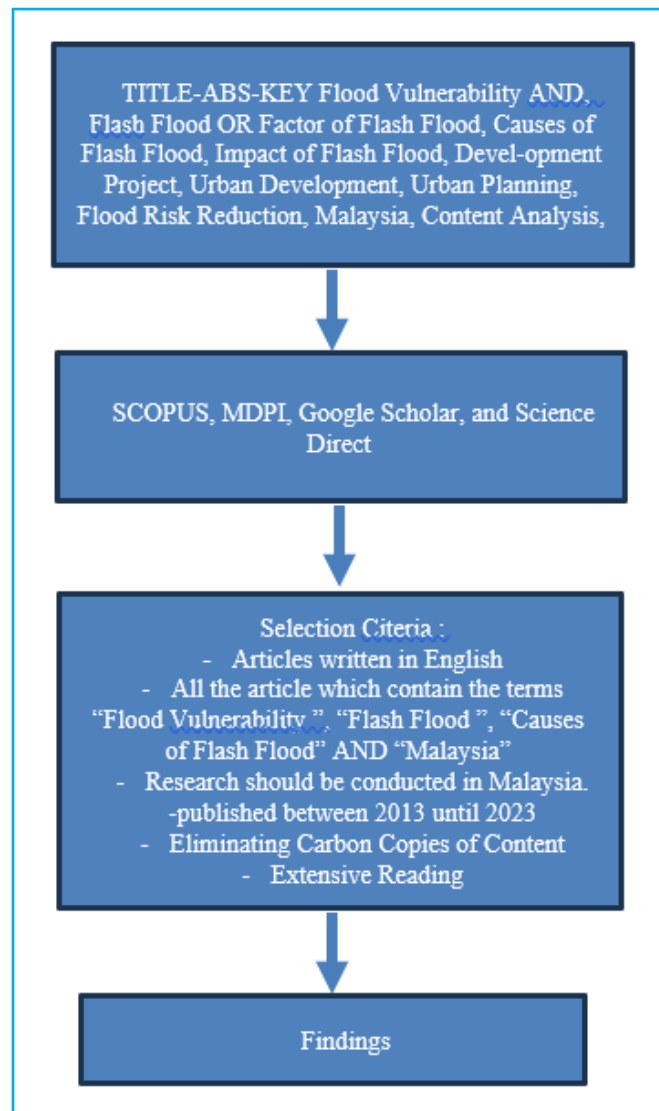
TITLE-ABS-KEY Flood Vulnerability AND, Flash Flood OR Factor of Flash Flood, Causes of Flash Flood, Impact of Flash Flood, Devel-opment Project, Urban Development, Urban Planning, Flood Risk Reduction, Malaysia, Content Analysis,

SCOPUS, MDPI, Google Scholar, and Science Direct

Selection Citeria :
- Articles written in English
- All the article which contain the terms "Flood Vulnerability ", "Flash Flood ", "Causes of Flash Flood" AND "Malaysia"
- Research should be conducted in Malaysia.
-published between 2013 until 2023
- Eliminating Carbon Copies of Content
- Extensive Reading

Findings